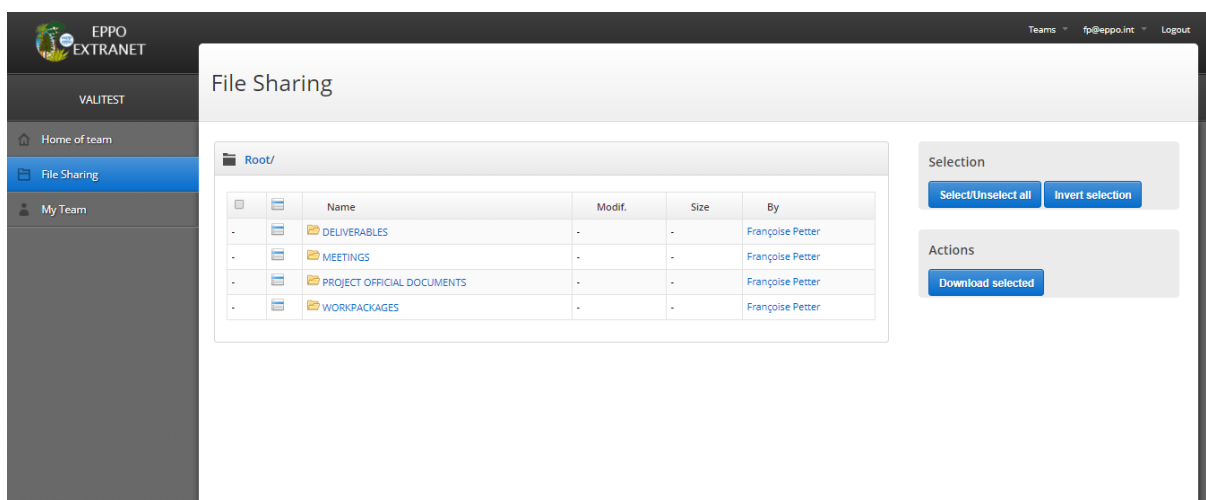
EPPO EXTRANET

Teams fp@eppo.int Logout

VALITEST

Home of team
File Sharing
My Team

File Sharing

Root/

| | | Name | Modif. | Size | By |
|---|---|---|---|---|---|
| - | | DELIVERABLES | - | - | Françoise Petter |
| - | | MEETINGS | - | - | Françoise Petter |
| - | | PROJECT OFFICIAL DOCUMENTS | - | - | Françoise Petter |
| - | | WORKPACKAGES | - | - | Françoise Petter |

Selection

Select/Unselect all
Invert selection

Actions

Download selected